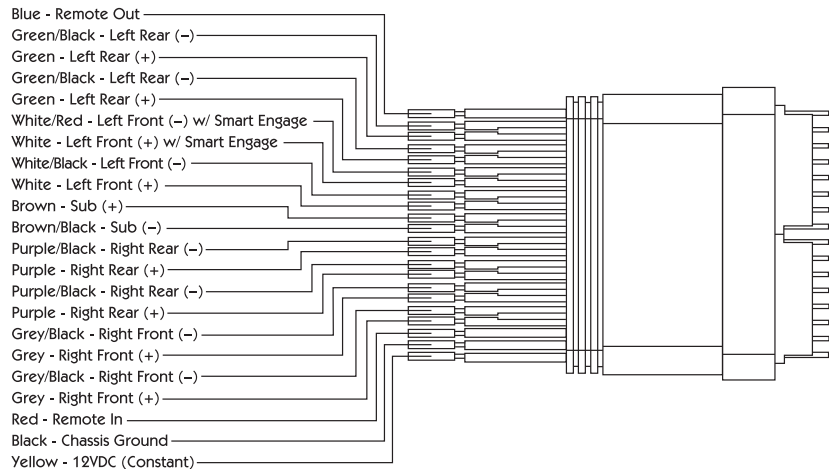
Blue - Remote Out
Green/Black - Left Rear (–)
Green - Left Rear (+)
Green/Black - Left Rear (–)
Green - Left Rear (+)
White/Red - Left Front (–) w/ Smart Engage
White - Left Front (+) w/ Smart Engage
White/Black - Left Front (–)
White - Left Front (+)
Brown - Sub (+)
Brown/Black - Sub (–)
Purple/Black - Right Rear (–)
Purple - Right Rear (+)
Purple/Black - Right Rear (–)
Purple - Right Rear (+)
Grey/Black - Right Front (–)
Grey - Right Front (+)
Grey/Black - Right Front (–)
Grey - Right Front (+)
Red - Remote In
Black - Chassis Ground
Yellow - 12VDC (Constant)